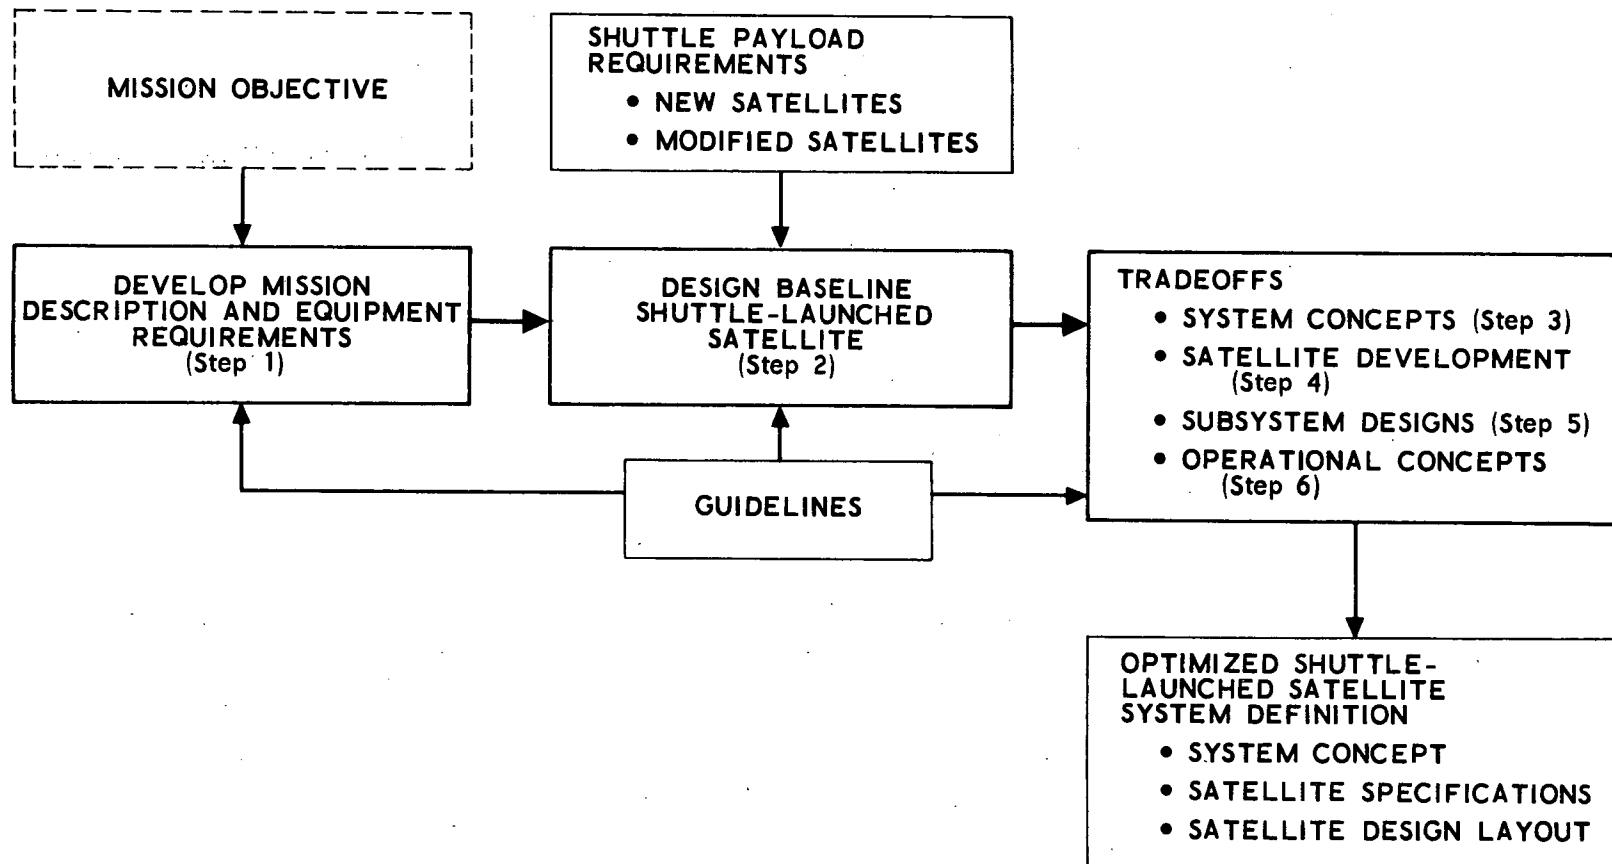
MISSION OBJECTIVE

SHUTTLE PAYLOAD REQUIREMENTS
• NEW SATELLITES
• MODIFIED SATELLITES

DEVELOP MISSION DESCRIPTION AND EQUIPMENT REQUIREMENTS (Step 1)

DESIGN BASELINE SHUTTLE-LAUNCHED SATELLITE (Step 2)

TRADEOFFS
• SYSTEM CONCEPTS (Step 3)
• SATELLITE DEVELOPMENT (Step 4)
• SUBSYSTEM DESIGNS (Step 5)
• OPERATIONAL CONCEPTS (Step 6)

GUIDELINES

OPTIMIZED SHUTTLE-LAUNCHED SATELLITE SYSTEM DEFINITION
• SYSTEM CONCEPT
• SATELLITE SPECIFICATIONS
• SATELLITE DESIGN LAYOUT